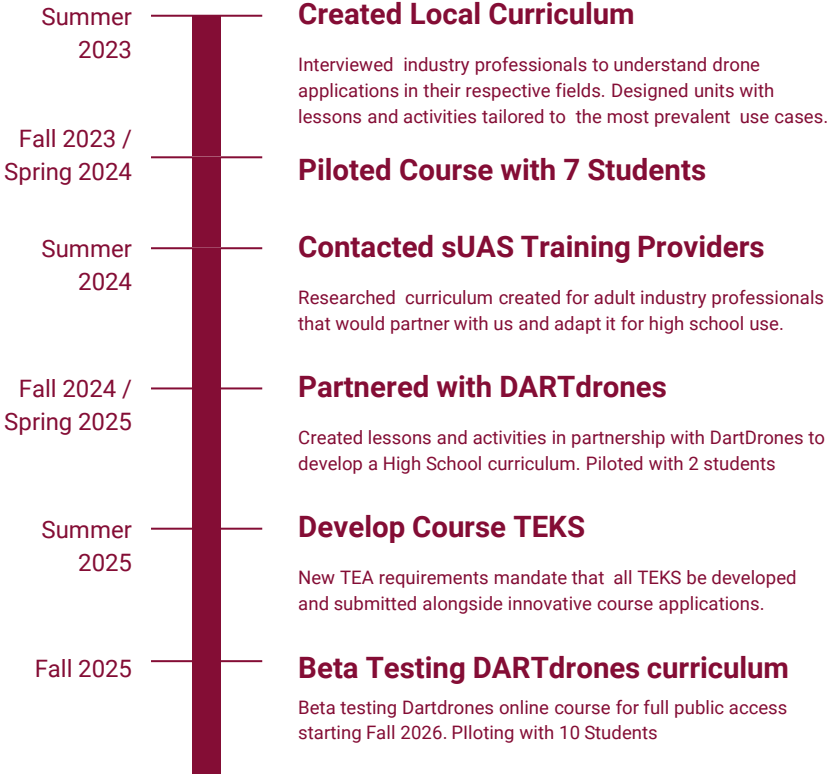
Summer 2023

Created Local Curriculum

Interviewed industry professionals to understand drone applications in their respective fields. Designed units with lessons and activities tailored to the most prevalent use cases.

Fall 2023 / Spring 2024

Piloted Course with 7 Students

Summer 2024

Contacted sUAS Training Providers

Researched curriculum created for adult industry professionals that would partner with us and adapt it for high school use.

Fall 2024 / Spring 2025

Partnered with DARTdrones

Created lessons and activities in partnership with DartDrones to develop a High School curriculum. Piloted with 2 students

Summer 2025

Develop Course TEKS

New TEA requirements mandate that all TEKS be developed and submitted alongside innovative course applications.

Fall 2025

Beta Testing DARTdrones curriculum

Beta testing Dartdrones online course for full public access starting Fall 2026. PIloting with 10 Students